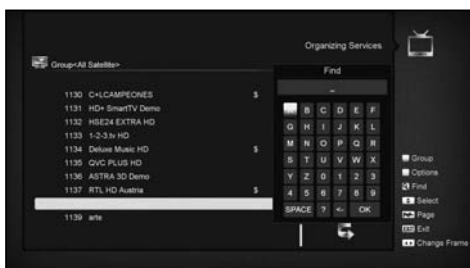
Organizing Services

Group<All Satellite>

1130 C+LCAMPEONES $
1131 HD+ SmartTV Demo
1132 HSE24 EXTRA HD
1133 1-2-3.tv HD
1134 Deluxe Music HD $
1135 QVC PLUS HD
1136 ASTRA 3D Demo
1137 RTL HD Austria $
1139 arte

Find

_

| | B | C | D | E | F |
|---|---|---|---|---|---|
| G | H | I | J | K | L |
| M | N | O | P | Q | R |
| S | T | U | V | W | X |
| Y | Z | 0 | 1 | 2 | 3 |
| 4 | 5 | 6 | 7 | 8 | 9 |
| SPACE | ? | <- | OK | | |

Group
Options
Find
Select
Page
Exit
Change Frame